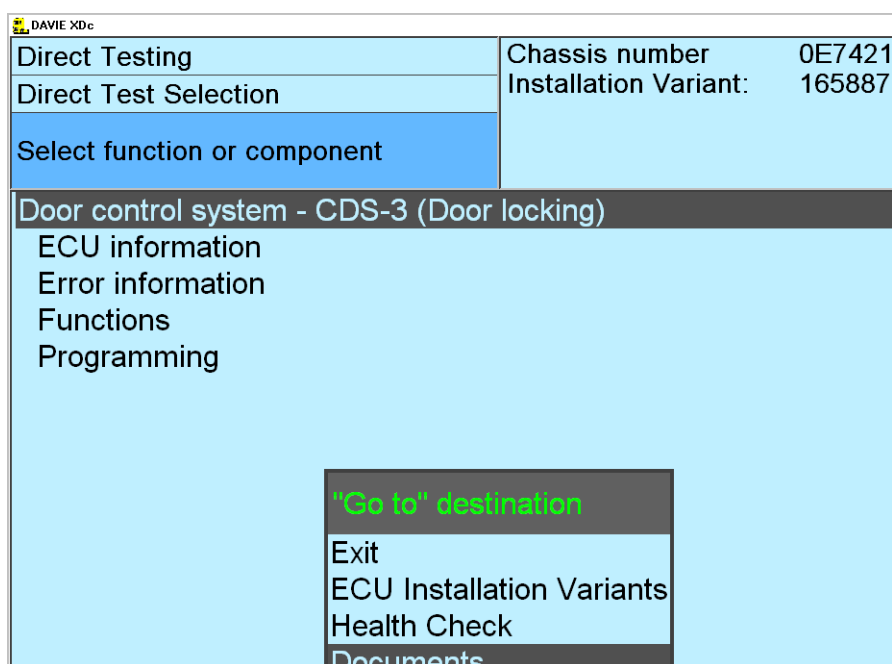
DAVIE XDc

Direct Testing
Direct Test Selection
Select function or component

Chassis number 0E7421
Installation Variant: 165887

Door control system - CDS-3 (Door locking)
ECU information
Error information
Functions
Programming

"Go to" destination
Exit
ECU Installation Variants
Health Check
Documents